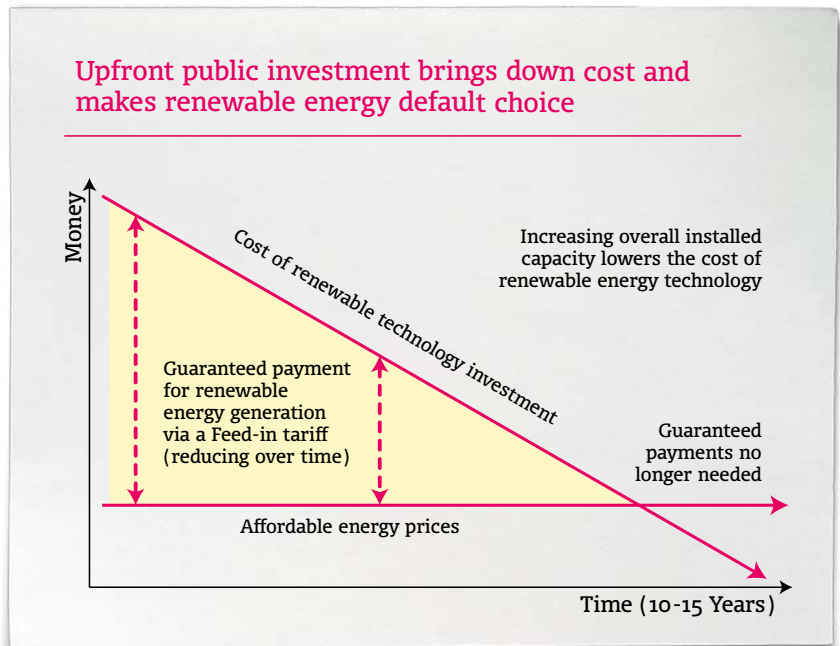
Upfront public investment brings down cost and makes renewable energy default choice

Money

Cost of renewable technology investment

Increasing overall installed capacity lowers the cost of renewable energy technology

Guaranteed payment for renewable energy generation via a Feed-in tariff (reducing over time)

Guaranteed payments no longer needed

Affordable energy prices

Time (10-15 Years)